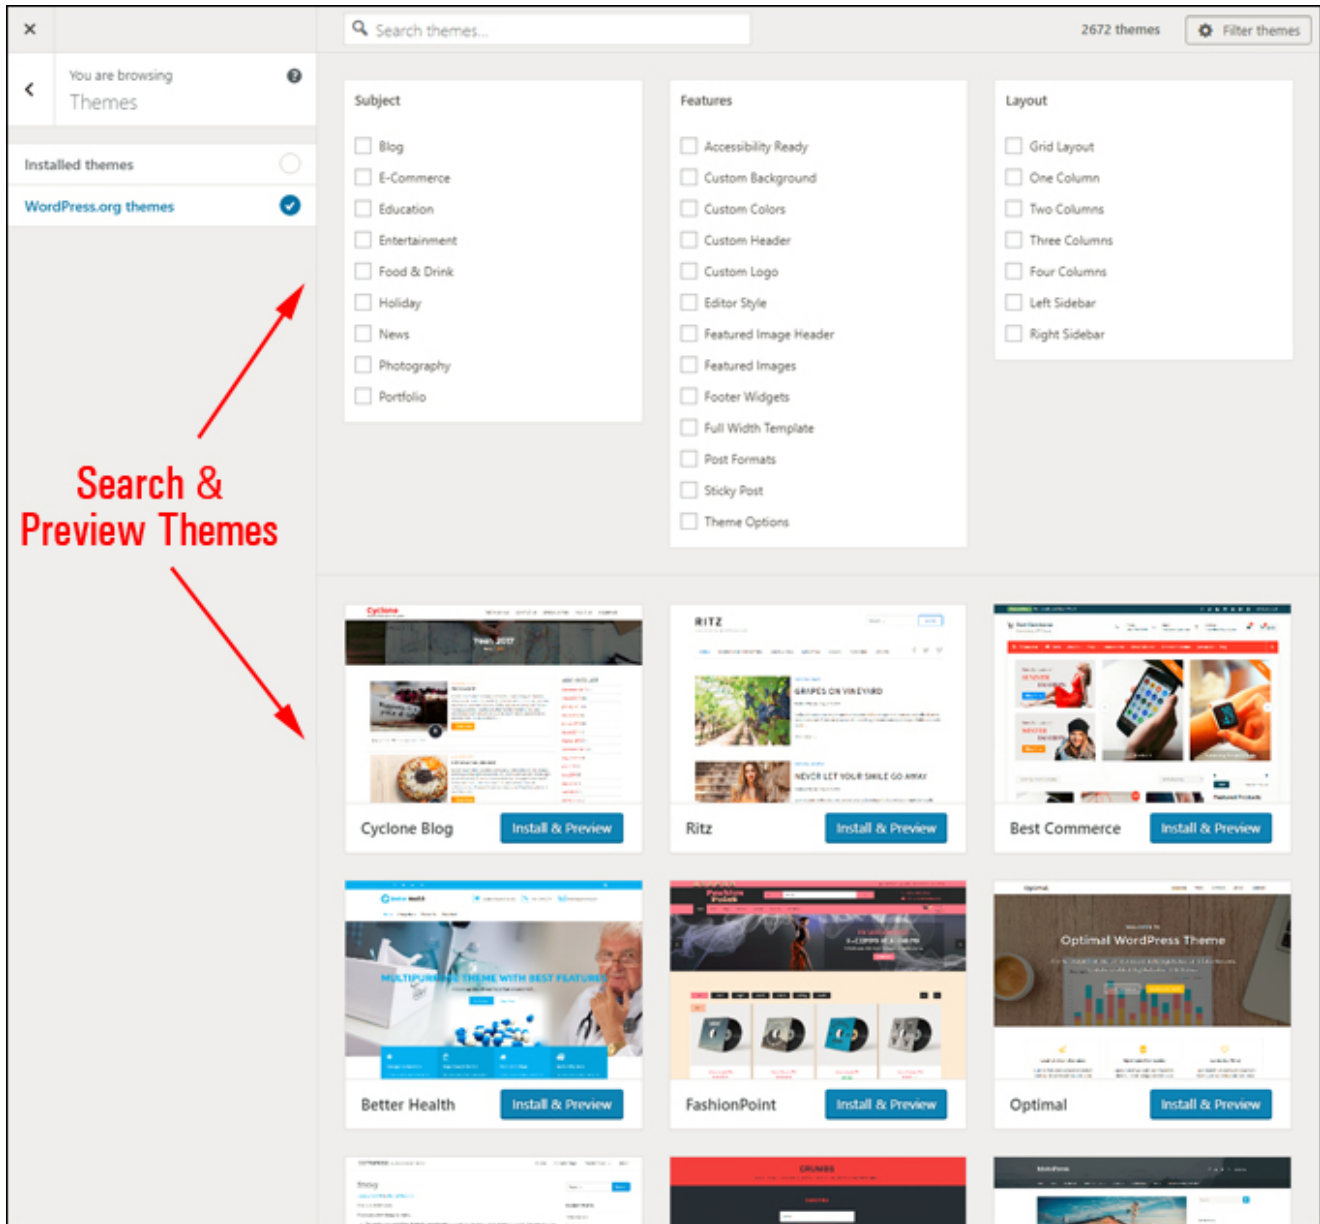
×

You are browsing
Themes

Installed themes

WordPress.org themes

Search themes...

2672 themes

Filter themes

Subject

Blog
E-Commerce
Education
Entertainment
Food & Drink
Holiday
News
Photography
Portfolio

Features

Accessibility Ready
Custom Background
Custom Colors
Custom Header
Custom Logo
Editor Style
Featured Image Header
Featured Images
Footer Widgets
Full Width Template
Post Formats
Sticky Post
Theme Options

Layout

Grid Layout
One Column
Two Columns
Three Columns
Four Columns
Left Sidebar
Right Sidebar

Search & Preview Themes

Cyclone Blog
Install & Preview

Ritz
Install & Preview

Best Commerce
Install & Preview

Better Health
Install & Preview

FashionPoint
Install & Preview

Optimal
Install & Preview